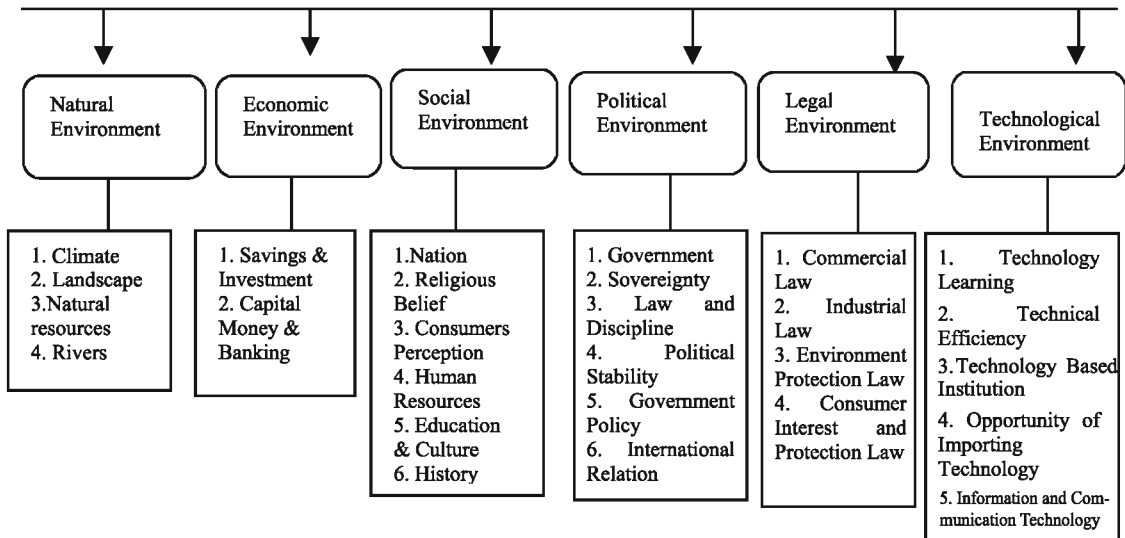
Natural Environment

1. Climate
2. Landscape
3.Natural resources
4. Rivers

Economic Environment

1. Savings & Investment
2. Capital Money & Banking

Social Environment

1.Nation
2. Religious Belief
3. Consumers Perception
4. Human Resources
5. Education & Culture
6. History

Political Environment

1. Government
2. Sovereignty
3. Law and Discipline
4. Political Stability
5. Government Policy
6. International Relation

Legal Environment

1. Commercial Law
2. Industrial Law
3. Environment Protection Law
4. Consumer Interest and Protection Law

Technological Environment

1. Technology Learning
2. Technical Efficiency
3.Technology Based Institution
4. Opportunity of Importing Technology
5. Information and Communication Technology